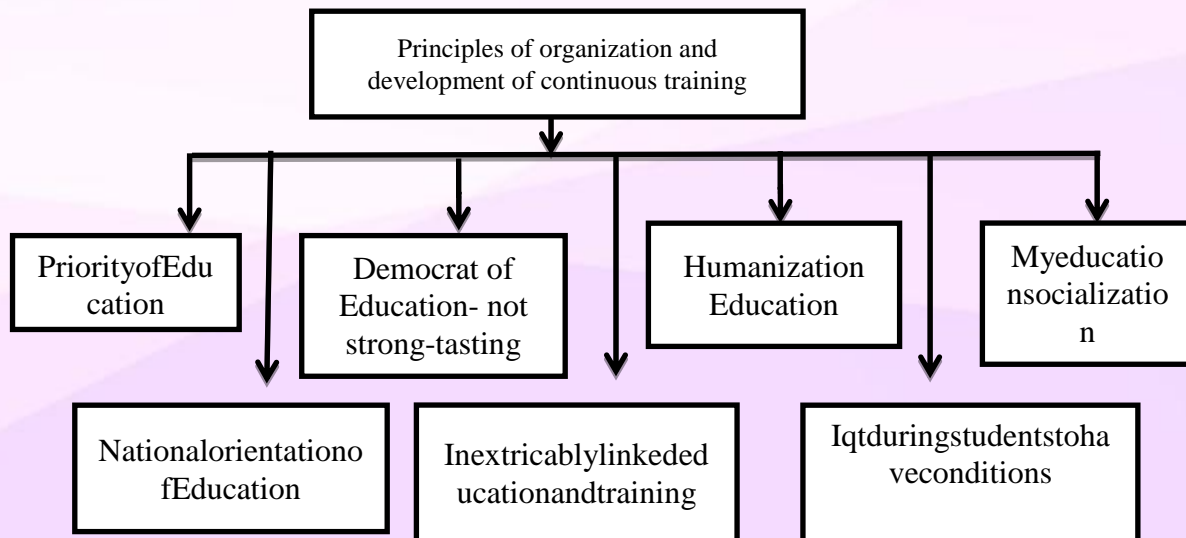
Principles of organization and development of continuous training

PriorityofEducation

Democrat of Education- not strong-tasting

Humanization Education

Myeducationsocialization

Nationalorientationof Education

Inextricablylinkededucationandtraining

Iqtduringstudentstohaveconditions